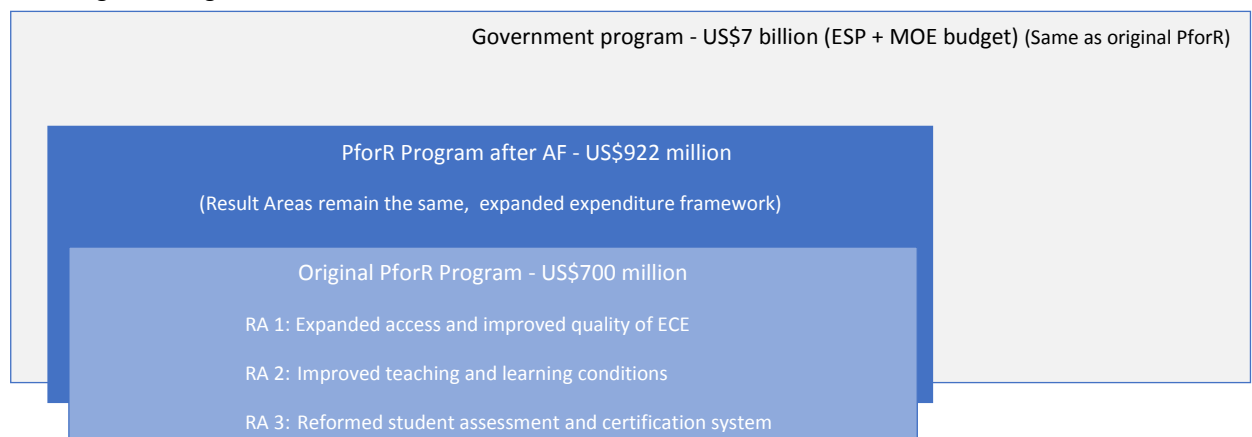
Government program - US$7 billion (ESP + MOE budget) (Same as original PforR)

PforR Program after AF - US$922 million

(Result Areas remain the same, expanded expenditure framework)

Original PforR Program - US$700 million

RA 1: Expanded access and improved quality of ECE

RA 2: Improved teaching and learning conditions

RA 3: Reformed student assessment and certification system